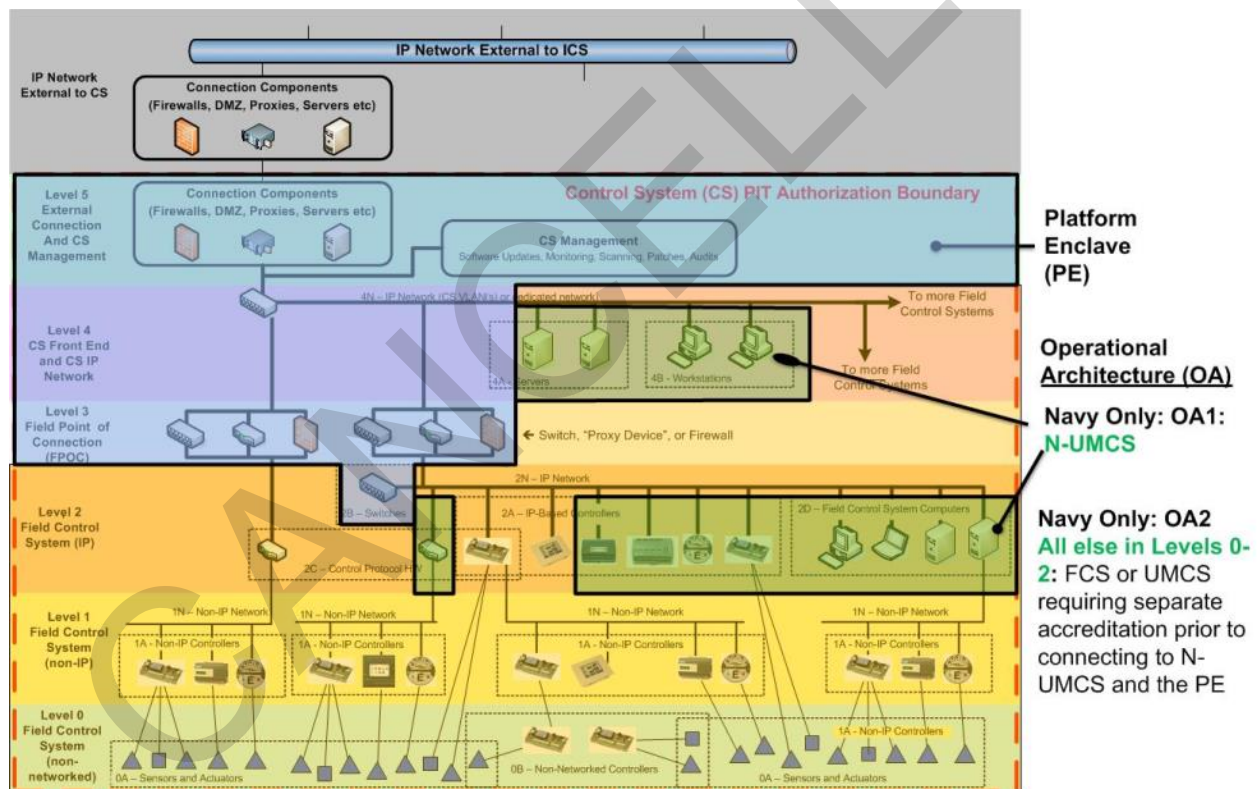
IP Network External to ICS

IP Network External to CS

Connection Components (Firewalls, DMZ, Proxies, Servers etc)

Level 5 External Connection And CS Management

Connection Components (Firewalls, DMZ, Proxies, Servers etc)

Control System (CS) PIT Authorization Boundary

CS Management
Software Updates, Monitoring, Scanning, Patches, Audits

Platform Enclave (PE)

4N – IP Network (CS VLAN(s) or dedicated network)

To more Field Control Systems

Level 4 CS Front End and CS IP Network

4A – Servers

4B - Workstations

To more Field Control Systems

Operational Architecture (OA)

Level 3 Field Point of Connection (FPOC)

← Switch, "Proxy Device", or Firewall

Navy Only: OA1: N-UMCS

2N – IP Network

Level 2 Field Control System (IP)

3B – Switches

2A – IP-Based Controllers

2D – Field Control System Computers

2C – Control Protocol HW

Navy Only: OA2 All else in Levels 0-2: FCS or UMCS requiring separate accreditation prior to connecting to N-UMCS and the PE

Level 1 Field Control System (non-IP)

1N – Non-IP Network

1N – Non-IP Network

1N – Non-IP Network

1N – Non-IP Network

1A - Non-IP Controllers

1A - Non-IP Controllers

1A - Non-IP Controllers

1A - Non-IP Controllers

Level 0 Field Control System (non-networked)

1A - Non-IP Controllers

0A – Sensors and Actuators

0B – Non-Networked Controllers

0A – Sensors and Actuators

CANCELLED